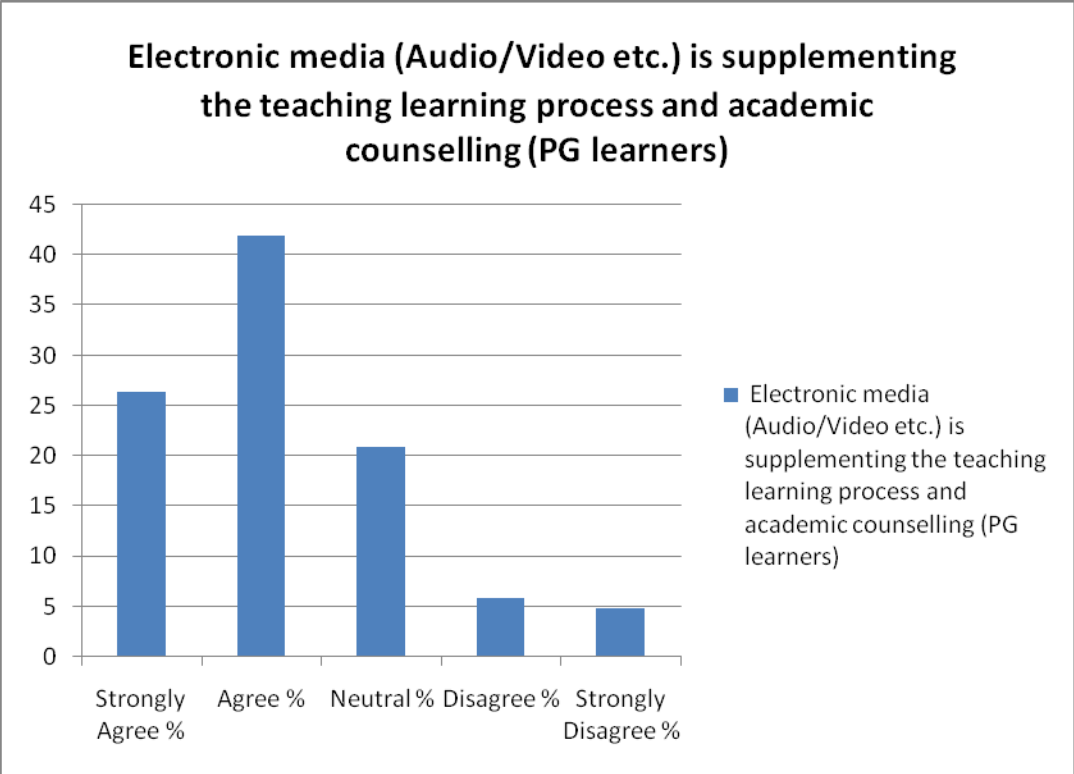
Electronic media (Audio/Video etc.) is supplementing the teaching learning process and academic counselling (PG learners)

45
40
35
30
25
20
15
10
5
0

Strongly Agree %
Agree %
Neutral %
Disagree %
Strongly Disagree %

Electronic media (Audio/Video etc.) is supplementing the teaching learning process and academic counselling (PG learners)